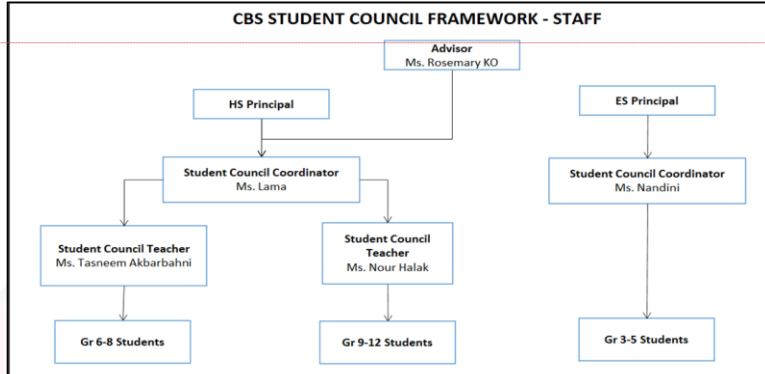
CBS STUDENT COUNCIL FRAMEWORK - STAFF

Advisor
Ms. Rosemary KO

HS Principal

ES Principal

Student Council Coordinator
Ms. Lama

Student Council Coordinator
Ms. Nandini

Student Council Teacher
Ms. Tasneem Akbarbahni

Student Council Teacher
Ms. Nour Halak

Gr 6-8 Students

Gr 9-12 Students

Gr 3-5 Students